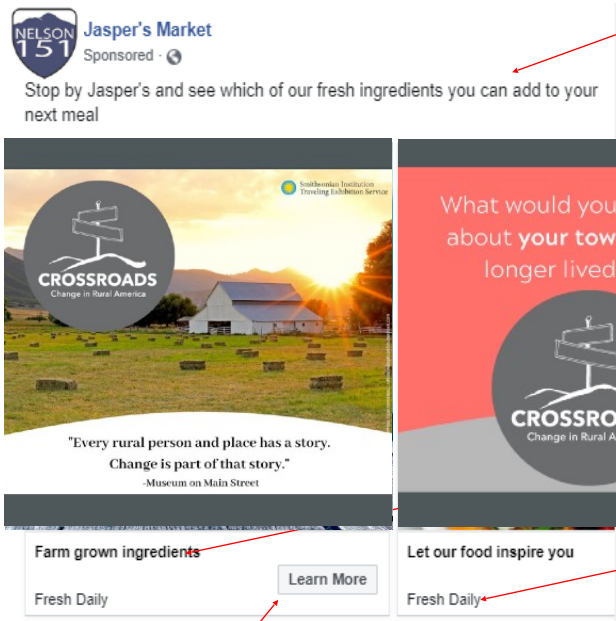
NELSON 151

Jasper's Market

Sponsored ·

Stop by Jasper's and see which of our fresh ingredients you can add to your next meal

Smithsonian Institution Traveling Exhibition Service

CROSSROADS

Change in Rural America

"Every rural person and place has a story. Change is part of that story."

-Museum on Main Street

Farm grown ingredients

Fresh Daily

Learn More

What would you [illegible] about your tow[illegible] longer lived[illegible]

CROSSROA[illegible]

Change in Rural A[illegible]

Let our food inspire you

Fresh Daily